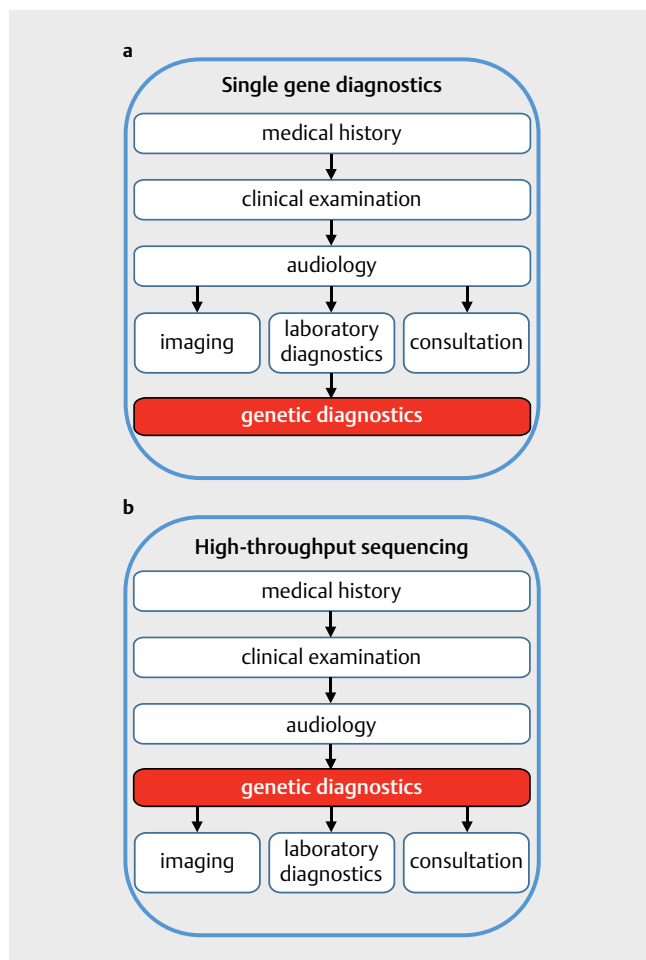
a

Single gene diagnostics

medical history

clinical examination

audiology

imaging

laboratory diagnostics

consultation

genetic diagnostics

b

High-throughput sequencing

medical history

clinical examination

audiology

genetic diagnostics

imaging

laboratory diagnostics

consultation